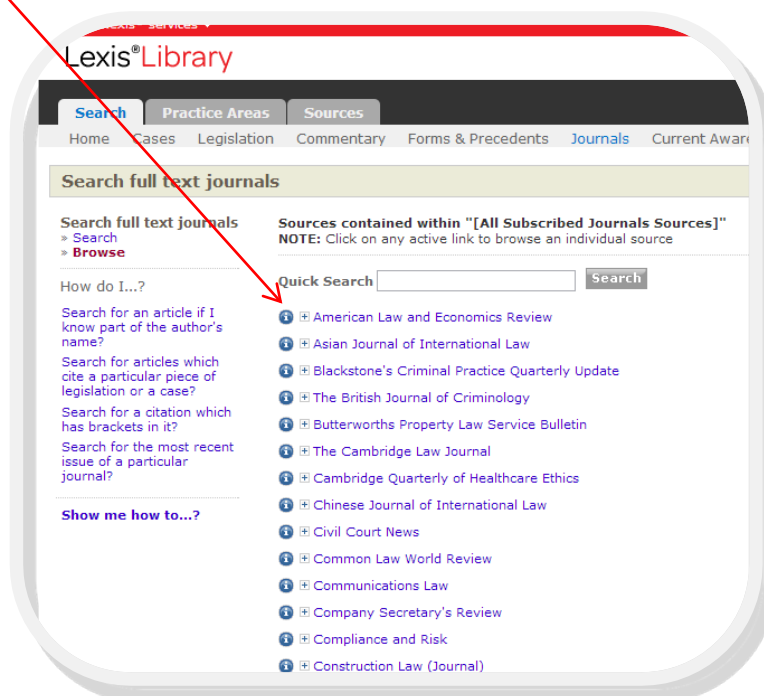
Lexis® Library

Search
Practice Areas
Sources

Home
Cases
Legislation
Commentary
Forms & Precedents
Journals
Current Aware

Search full text journals

Search full text journals
» Search
» Browse

How do I...?

Search for an article if I know part of the author's name?

Search for articles which cite a particular piece of legislation or a case?

Search for a citation which has brackets in it?

Search for the most recent issue of a particular journal?

Show me how to...?

Sources contained within "[All Subscribed Journals Sources]"
NOTE: Click on any active link to browse an individual source

Quick Search
Search

American Law and Economics Review
Asian Journal of International Law
Blackstone's Criminal Practice Quarterly Update
The British Journal of Criminology
Butterworths Property Law Service Bulletin
The Cambridge Law Journal
Cambridge Quarterly of Healthcare Ethics
Chinese Journal of International Law
Civil Court News
Common Law World Review
Communications Law
Company Secretary's Review
Compliance and Risk
Construction Law (Journal)